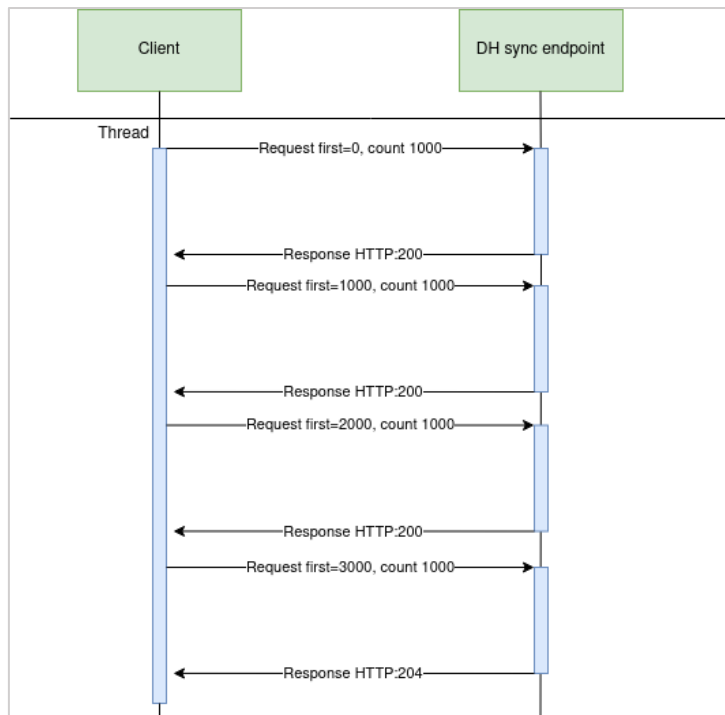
Client

DH sync endpoint

Thread

Request first=0, count 1000

Response HTTP:200

Request first=1000, count 1000

Response HTTP:200

Request first=2000, count 1000

Response HTTP:200

Request first=3000, count 1000

Response HTTP:204